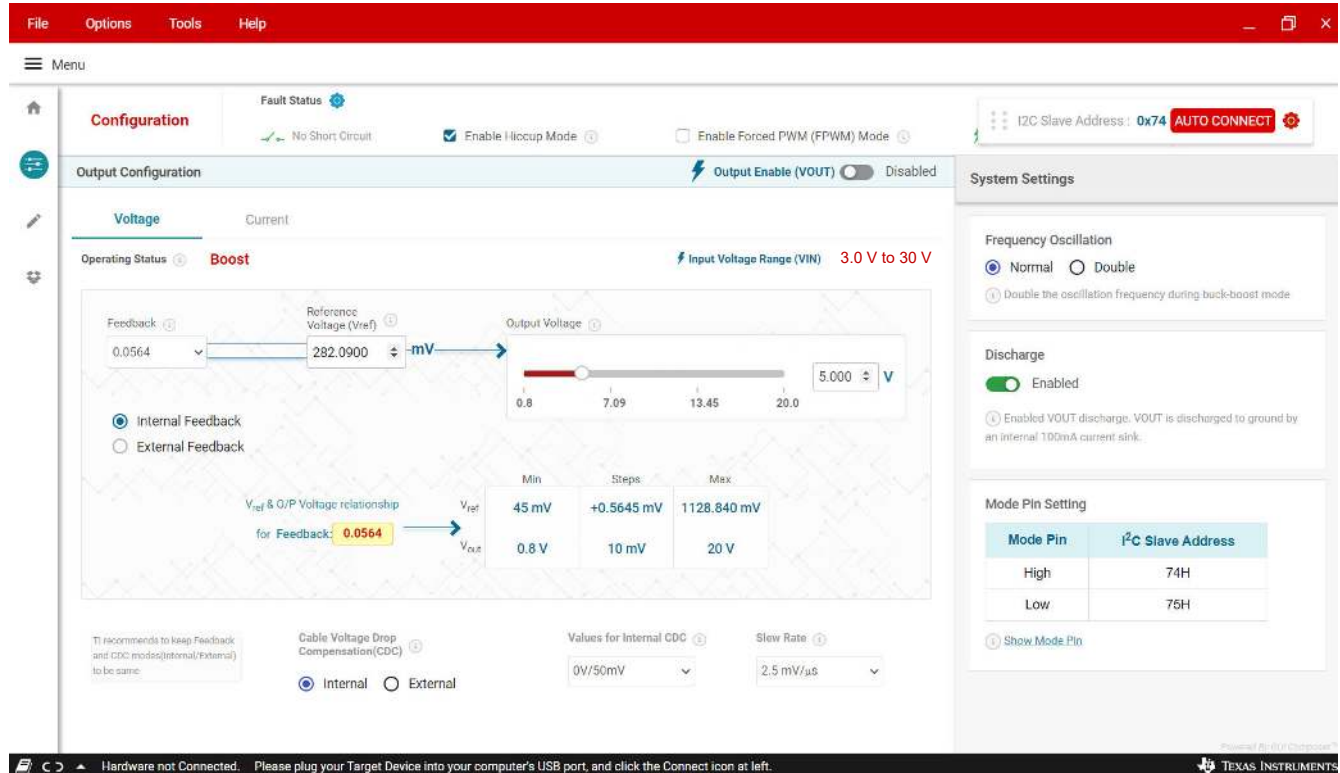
File Options Tools Help

Menu

Configuration

Fault Status

No Short Circuit

Enable Hiccup Mode

Enable Forced PWM (FPWM) Mode

I2C Slave Address : 0x74 AUTO CONNECT

Output Configuration

Output Enable (VOUT) Disabled

System Settings

Voltage Current

Operating Status Boost

Input Voltage Range (VIN) 3.0 V to 30 V

Feedback
0.0564

Reference Voltage (Vref)
282.0900 mV

Output Voltage

0.8 7.09 13.45 20.0

5.000 V

Internal Feedback
External Feedback

| | Min | Steps | Max |
|---|---|---|---|
| $V_{ref}$ | 45 mV | +0.5645 mV | 1128.840 mV |
| $V_{out}$ | 0.8 V | 10 mV | 20 V |

$V_{ref}$ & O/P Voltage relationship for Feedback: 0.0564

TI recommends to keep Feedback and CDC modes(Internal/External) to be same

Cable Voltage Drop Compensation(CDC)
Internal External

Values for Internal CDC
0V/50mV

Slew Rate
2.5 mV/µs

Frequency Oscillation
Normal Double
Double the oscillation frequency during buck-boost mode

Discharge
Enabled
Enabled VOUT discharge. VOUT is discharged to ground by an internal 100mA current sink.

Mode Pin Setting

| Mode Pin | I$^2$C Slave Address |
|---|---|
| High | 74H |
| Low | 75H |

Show Mode Pin

Powered By GUI Composer

Hardware not Connected. Please plug your Target Device into your computer's USB port, and click the Connect icon at left.

Texas Instruments